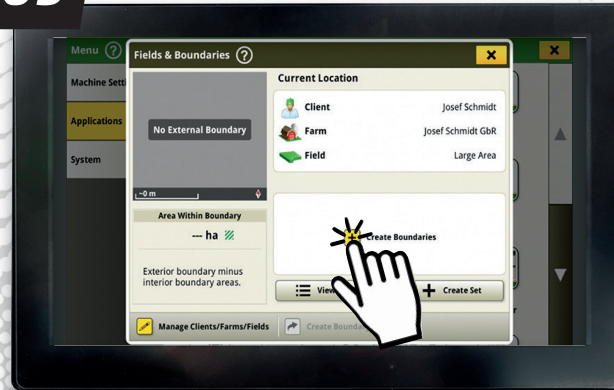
Menu
Machine Setti
Applications
System

Fields & Boundaries

No External Boundary

~0 m

Area Within Boundary
--- ha

Exterior boundary minus interior boundary areas.

Current Location
Client Josef Schmidt
Farm Josef Schmidt GbR
Field Large Area

Create Boundaries

View
Create Set

Manage Clients/Farms/Fields
Create Bounda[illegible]